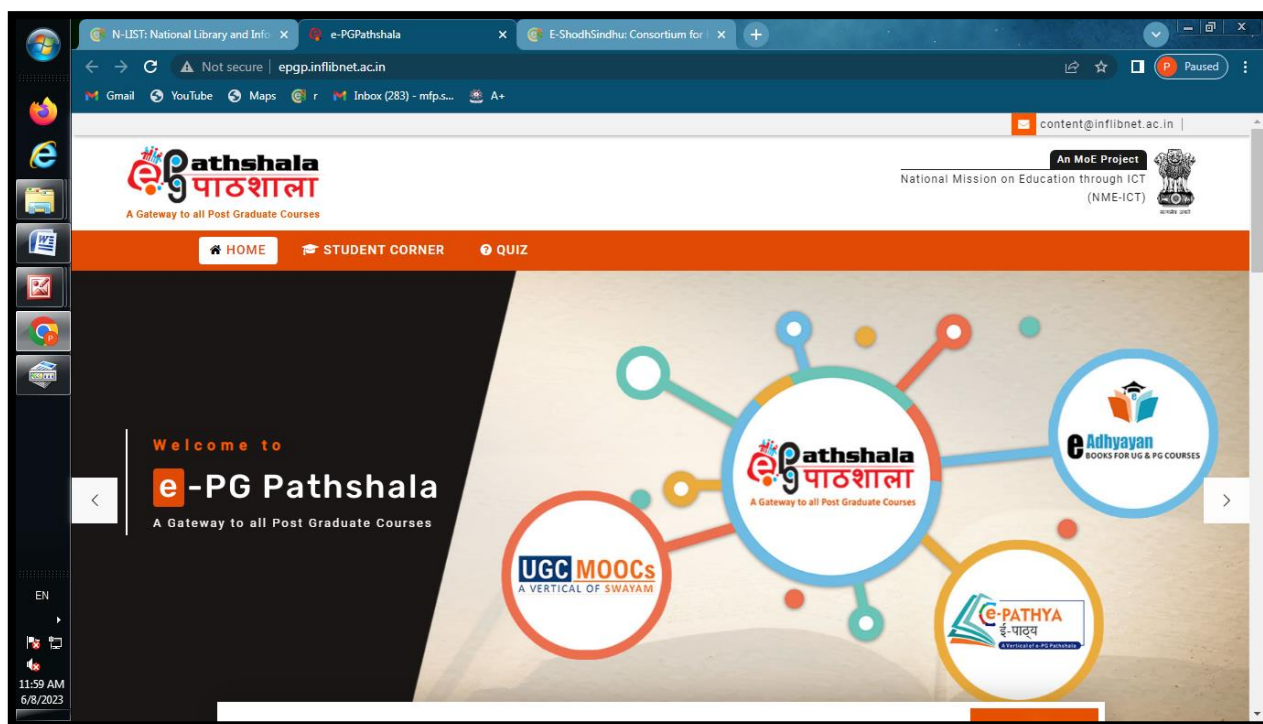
N-LIST: National Library and Info ×
e-PGPathshala ×
E-ShodhSindhu: Consortium for ×
+

Not secure | epgp.inflibnet.ac.in
Paused

Gmail YouTube Maps r Inbox (283) - mfp.s... A+

content@inflibnet.ac.in |

ePathshala पाठशाला
A Gateway to all Post Graduate Courses

An MoE Project
National Mission on Education through ICT (NME-ICT)

HOME STUDENT CORNER QUIZ

Welcome to
e-PG Pathshala
A Gateway to all Post Graduate Courses

ePathshala पाठशाला
A Gateway to all Post Graduate Courses

eAdhyayan
BOOKS FOR UG & PG COURSES

UGC MOOCs
A VERTICAL OF SWAYAM

e-PATHYA
ई-पाठ्य
A Vertical of e-PG Pathshala

EN
11:59 AM
6/8/2023